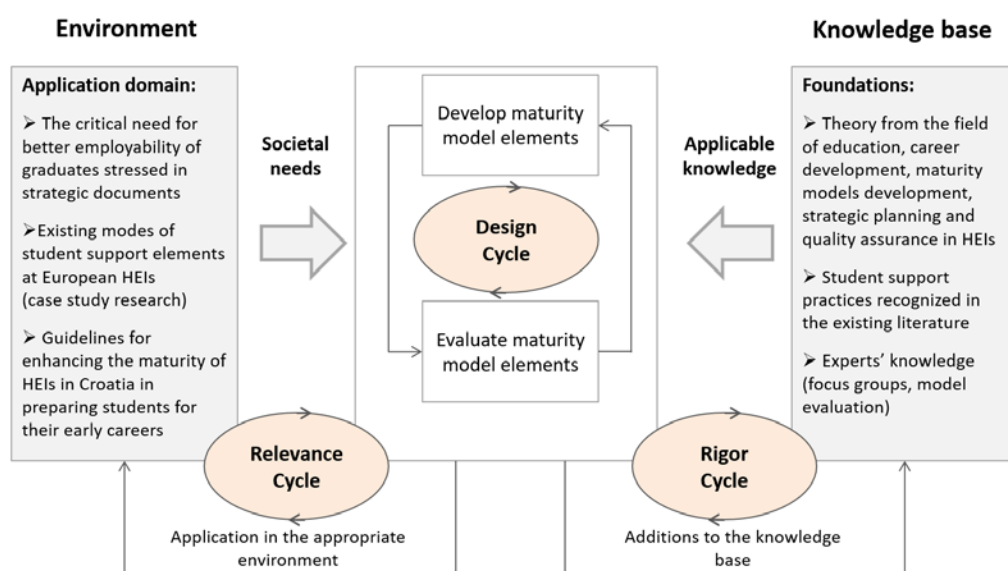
Environment

Knowledge base

Application domain:

➢ The critical need for better employability of graduates stressed in strategic documents

➢Existing modes of student support elements at European HEIs (case study research)

➢ Guidelines for enhancing the maturity of HEIs in Croatia in preparing students for their early careers

Societal needs

Develop maturity model elements

Design Cycle

Evaluate maturity model elements

Applicable knowledge

Foundations:

➢ Theory from the field of education, career development, maturity models development, strategic planning and quality assurance in HEIs

➢ Student support practices recognized in the existing literature

➢ Experts' knowledge (focus groups, model evaluation)

Relevance Cycle

Rigor Cycle

Application in the appropriate environment

Additions to the knowledge base